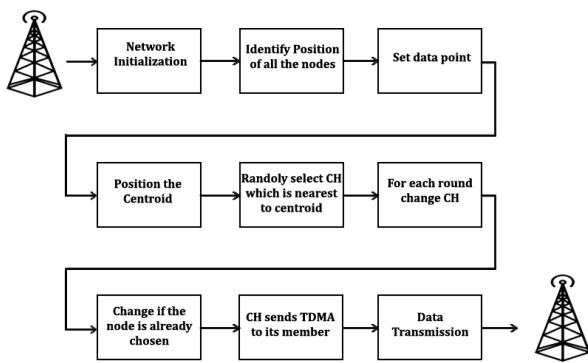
Network Initialization

Identify Position of all the nodes

Set data point

Position the Centroid

Randoly select CH which is nearest to centroid

For each round change CH

Change if the node is already chosen

CH sends TDMA to its member

Data Transmission